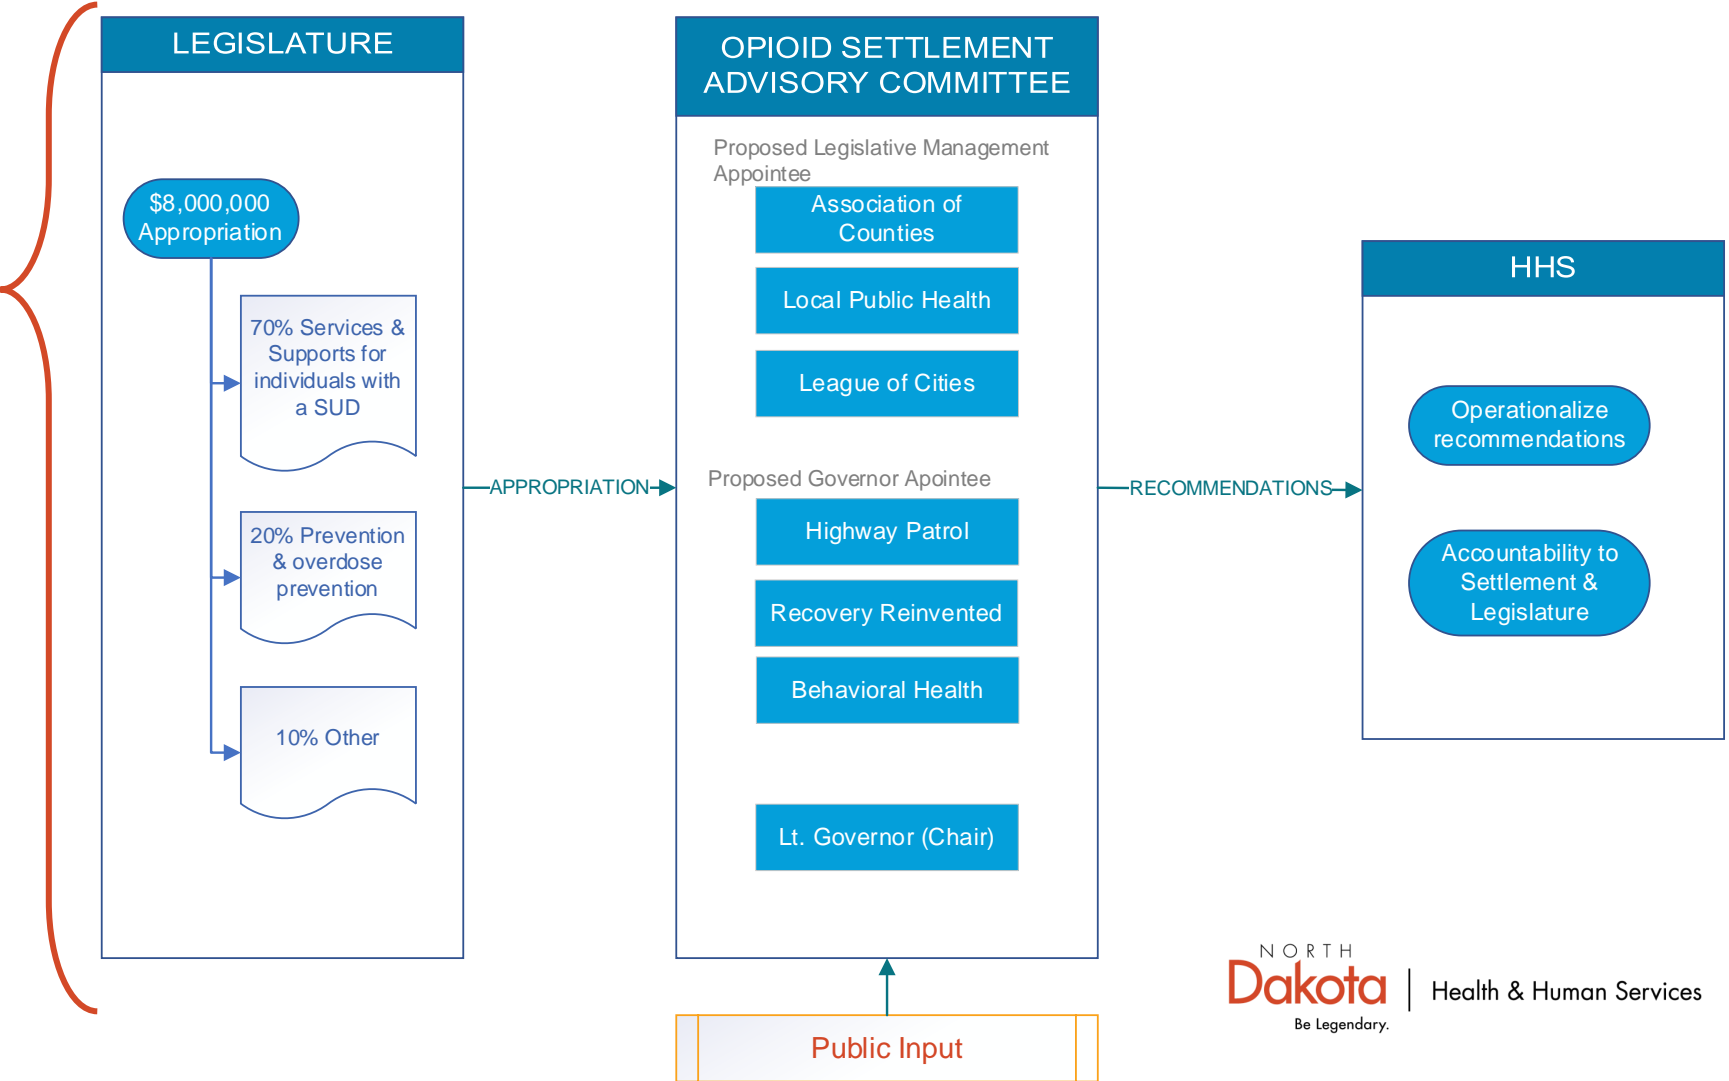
LEGISLATURE

$8,000,000 Appropriation

70% Services & Supports for individuals with a SUD

20% Prevention & overdose prevention

10% Other

APPROPRIATION

OPIOID SETTLEMENT ADVISORY COMMITTEE

Proposed Legislative Management Appointee

Association of Counties

Local Public Health

League of Cities

Proposed Governor Apointee

Highway Patrol

Recovery Reinvented

Behavioral Health

Lt. Governor (Chair)

Public Input

RECOMMENDATIONS

HHS

Operationalize recommendations

Accountability to Settlement & Legislature

NORTH Dakota Be Legendary. | Health & Human Services